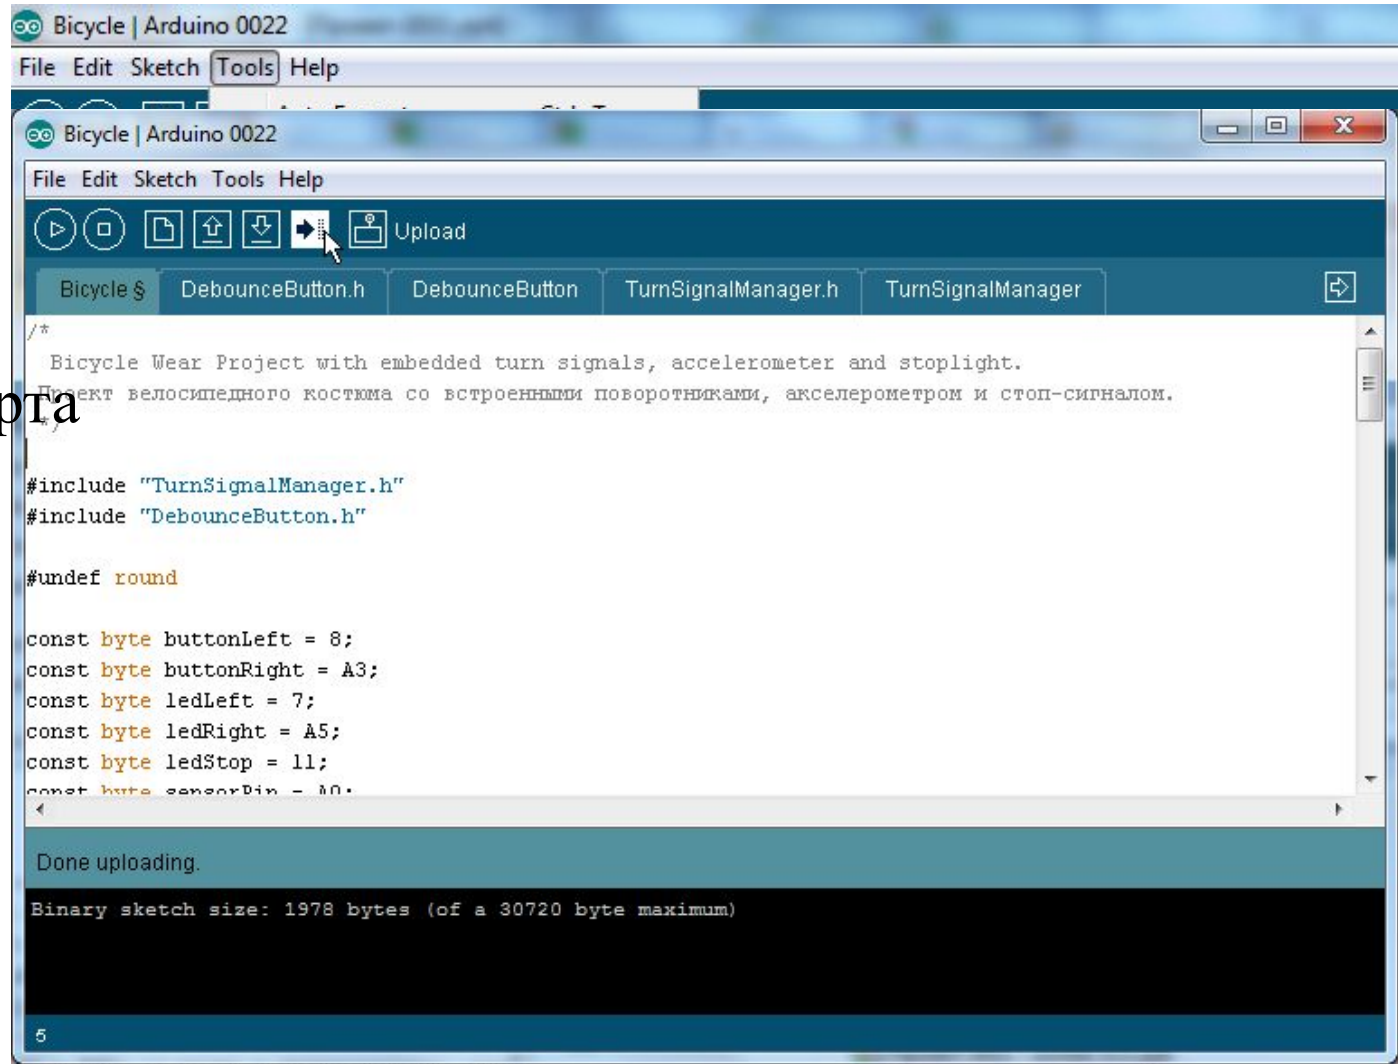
Bicycle | Arduino 0022
File Edit Sketch Tools Help

Bicycle | Arduino 0022
File Edit Sketch Tools Help
Upload
Bicycle § DebounceButton.h DebounceButton TurnSignalManager.h TurnSignalManager

рта

/*
Bicycle Wear Project with embedded turn signals, accelerometer and stoplight.
Проект велосипедного костюма со встроенными поворотниками, акселерометром и стоп-сигналом.
*/

#include "TurnSignalManager.h"
#include "DebounceButton.h"

#undef round

const byte buttonLeft = 8;
const byte buttonRight = A3;
const byte ledLeft = 7;
const byte ledRight = A5;
const byte ledStop = 11;
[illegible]

Done uploading.
Binary sketch size: 1978 bytes (of a 30720 byte maximum)
5